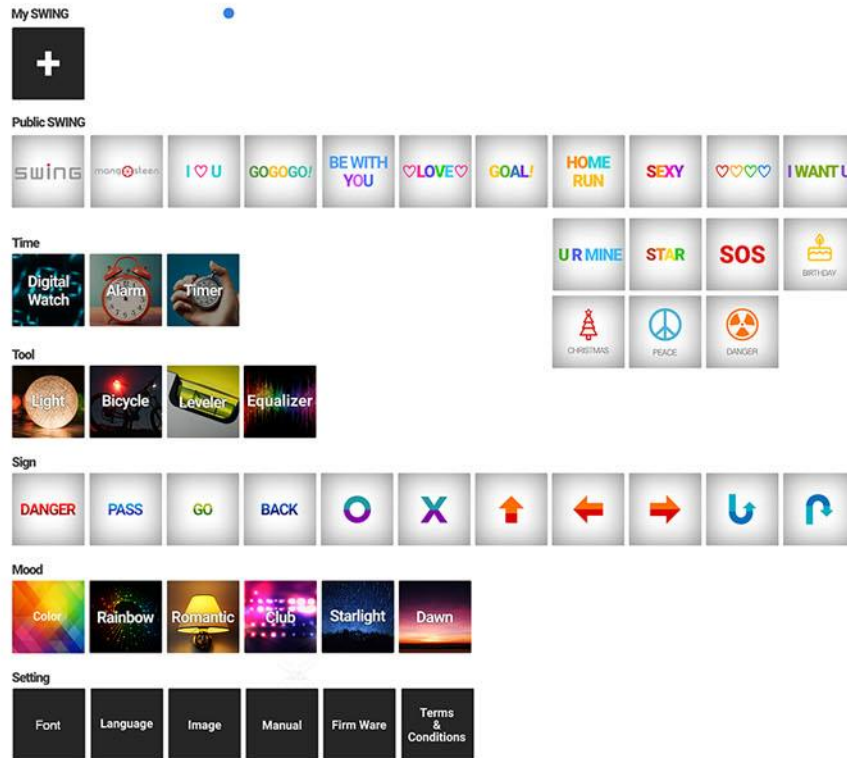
My SWING

+

Public SWING

SWING

mangosteen

I ♡ U

GOGOGO!

BE WITH YOU

♡LOVE♡

GOAL!

HOME RUN

SEXY

♡♡♡♡

I WANT U

U R MINE

STAR

SOS

BIRTHDAY

CHRISTMAS

PEACE

DANGER

Time

Digital Watch

Alarm

Timer

Tool

Light

Bicycle

Leveler

Equalizer

Sign

DANGER

PASS

GO

BACK

O

X

Mood

Color

Rainbow

Romantic

Club

Starlight

Dawn

Setting

Font

Language

Image

Manual

Firm Ware

Terms & Conditions